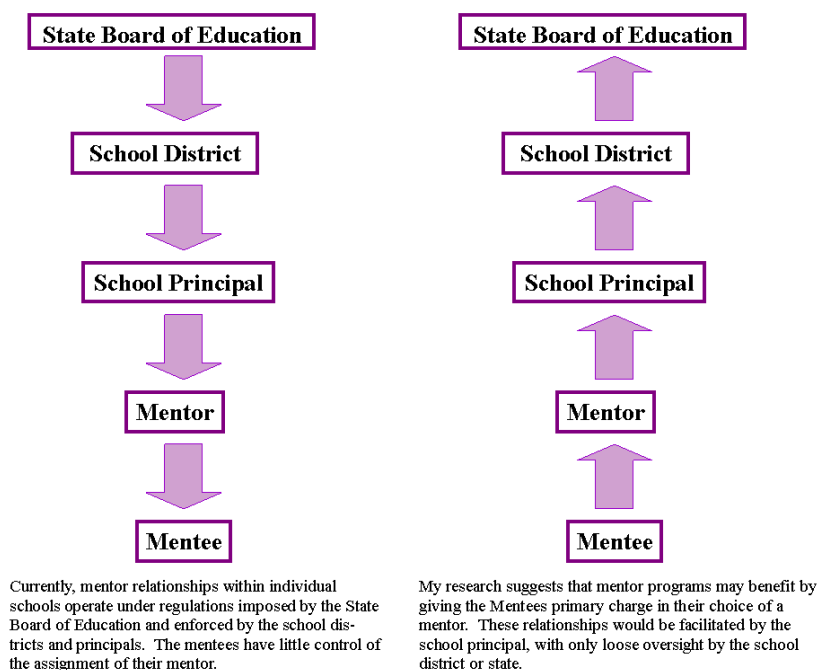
State Board of Education

School District

School Principal

Mentor

Mentee

Currently, mentor relationships within individual schools operate under regulations imposed by the State Board of Education and enforced by the school districts and principals. The mentees have little control of the assignment of their mentor.

State Board of Education

School District

School Principal

Mentor

Mentee

My research suggests that mentor programs may benefit by giving the Mentees primary charge in their choice of a mentor. These relationships would be facilitated by the school principal, with only loose oversight by the school district or state.